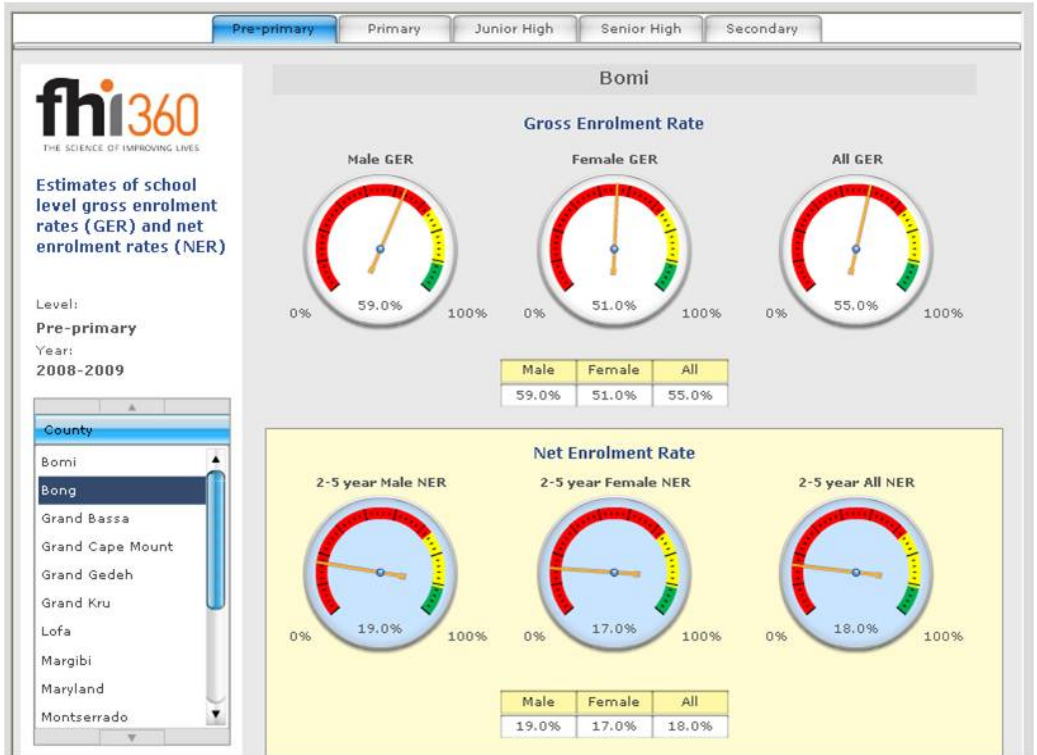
Pre-primary | Primary | Junior High | Senior High | Secondary

fhi360
THE SCIENCE OF IMPROVING LIVES

Estimates of school level gross enrolment rates (GER) and net enrolment rates (NER)

Level:
Pre-primary
Year:
2008-2009

County
Bomi
Bong
Grand Bassa
Grand Cape Mount
Grand Gedeh
Grand Kru
Lofa
Margibi
Maryland
Montserrado

Bomi

Gross Enrolment Rate

Male GER
0% 59.0% 100%

Female GER
0% 51.0% 100%

All GER
0% 55.0% 100%

| Male | Female | All |
|---|---|---|
| 59.0% | 51.0% | 55.0% |

Net Enrolment Rate

2-5 year Male NER
0% 19.0% 100%

2-5 year Female NER
0% 17.0% 100%

2-5 year All NER
0% 18.0% 100%

| Male | Female | All |
|---|---|---|
| 19.0% | 17.0% | 18.0% |